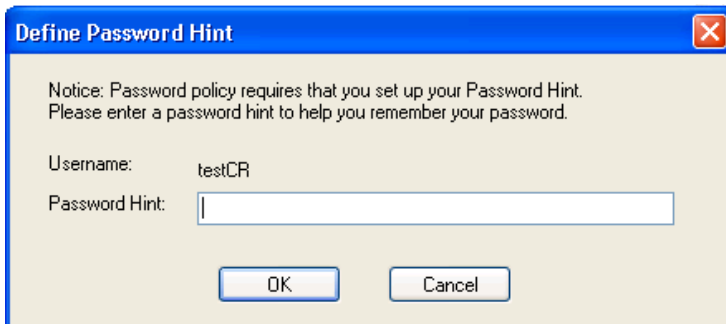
Define Password Hint

Notice: Password policy requires that you set up your Password Hint.
Please enter a password hint to help you remember your password.

Username: testCR

Password Hint:

OK

Cancel